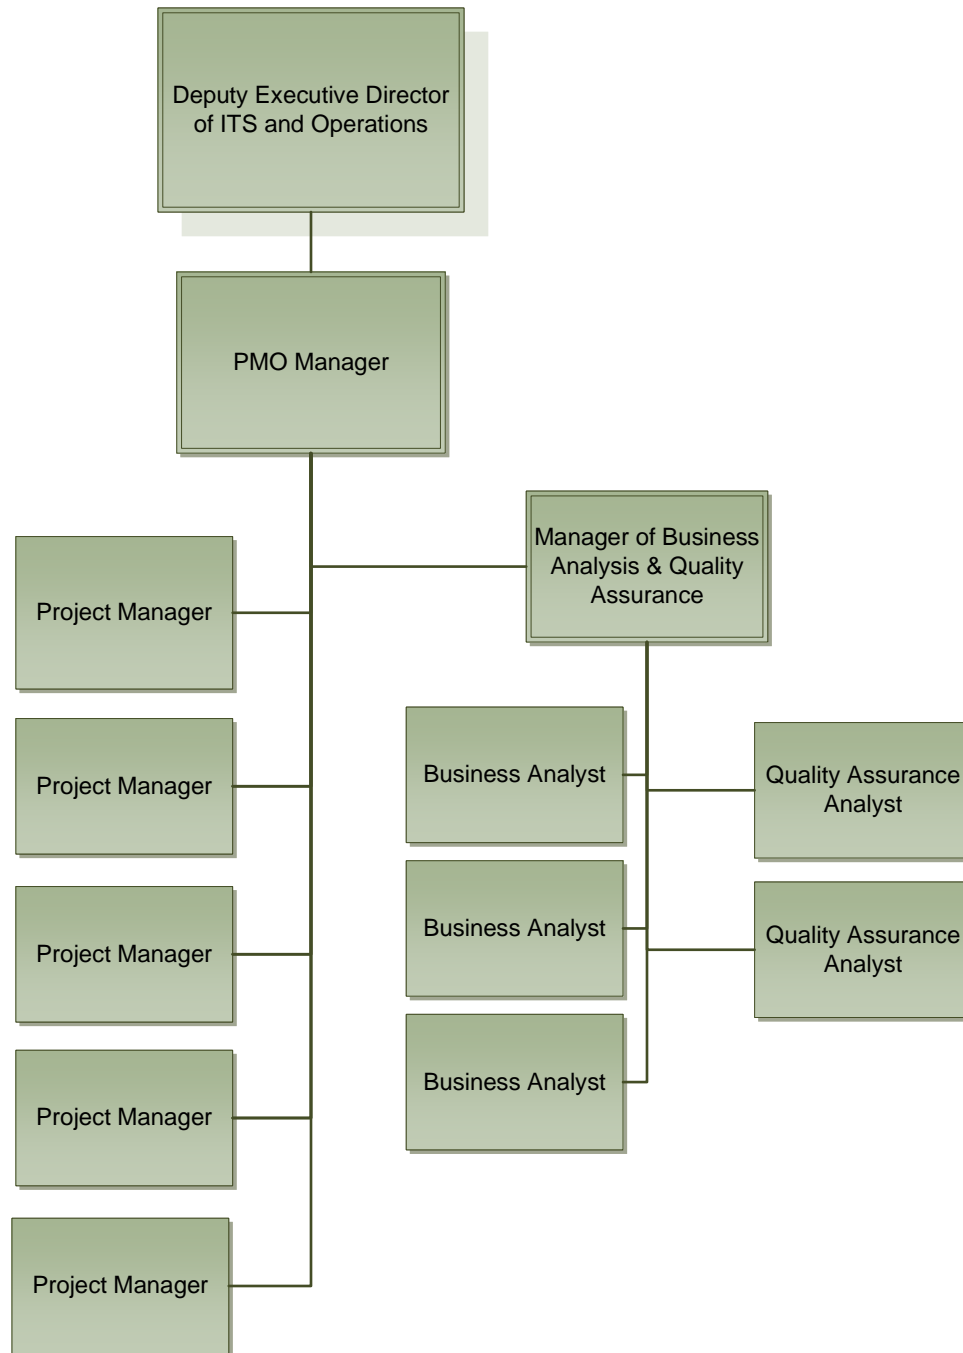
Deputy Executive Director of ITS and Operations

PMO Manager

Manager of Business Analysis & Quality Assurance

Project Manager

Project Manager

Project Manager

Project Manager

Project Manager

Business Analyst

Business Analyst

Business Analyst

Quality Assurance Analyst

Quality Assurance Analyst